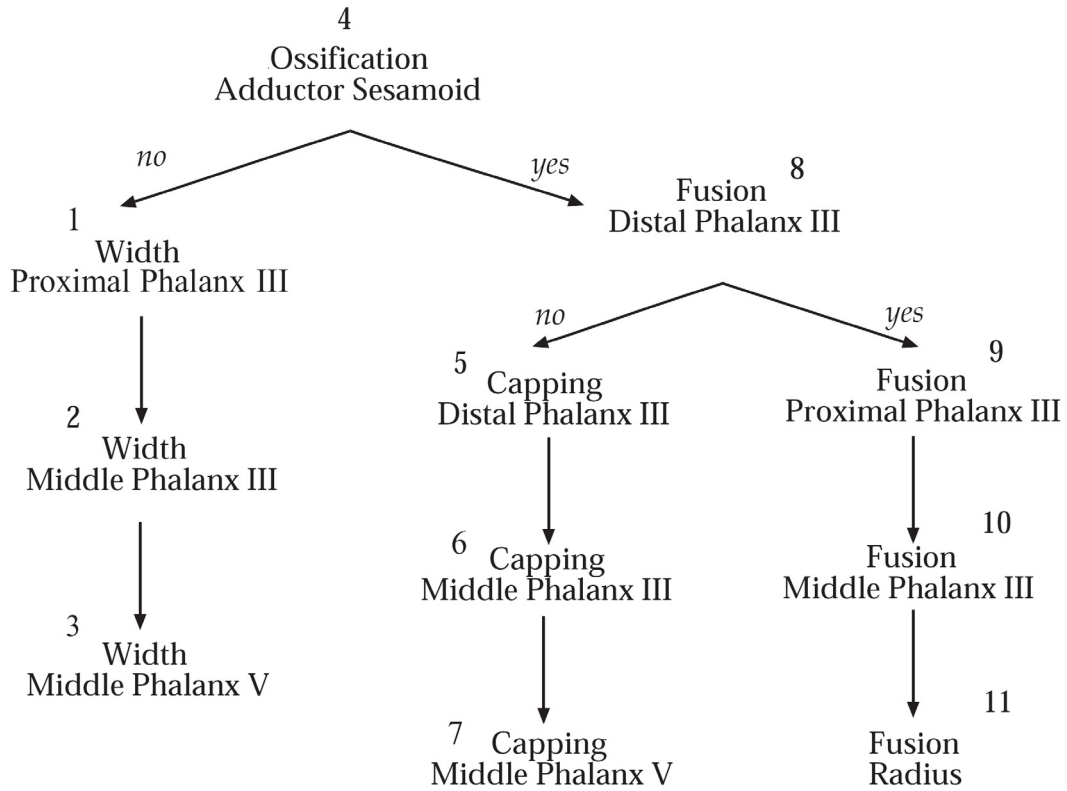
4
Ossification
Adductor Sesamoid

no

1
Width
Proximal Phalanx III

2
Width
Middle Phalanx III

3
Width
Middle Phalanx V

yes

8
Fusion
Distal Phalanx III

no

5
Capping
Distal Phalanx III

6
Capping
Middle Phalanx III

7
Capping
Middle Phalanx V

yes

9
Fusion
Proximal Phalanx III

10
Fusion
Middle Phalanx III

11
Fusion
Radius